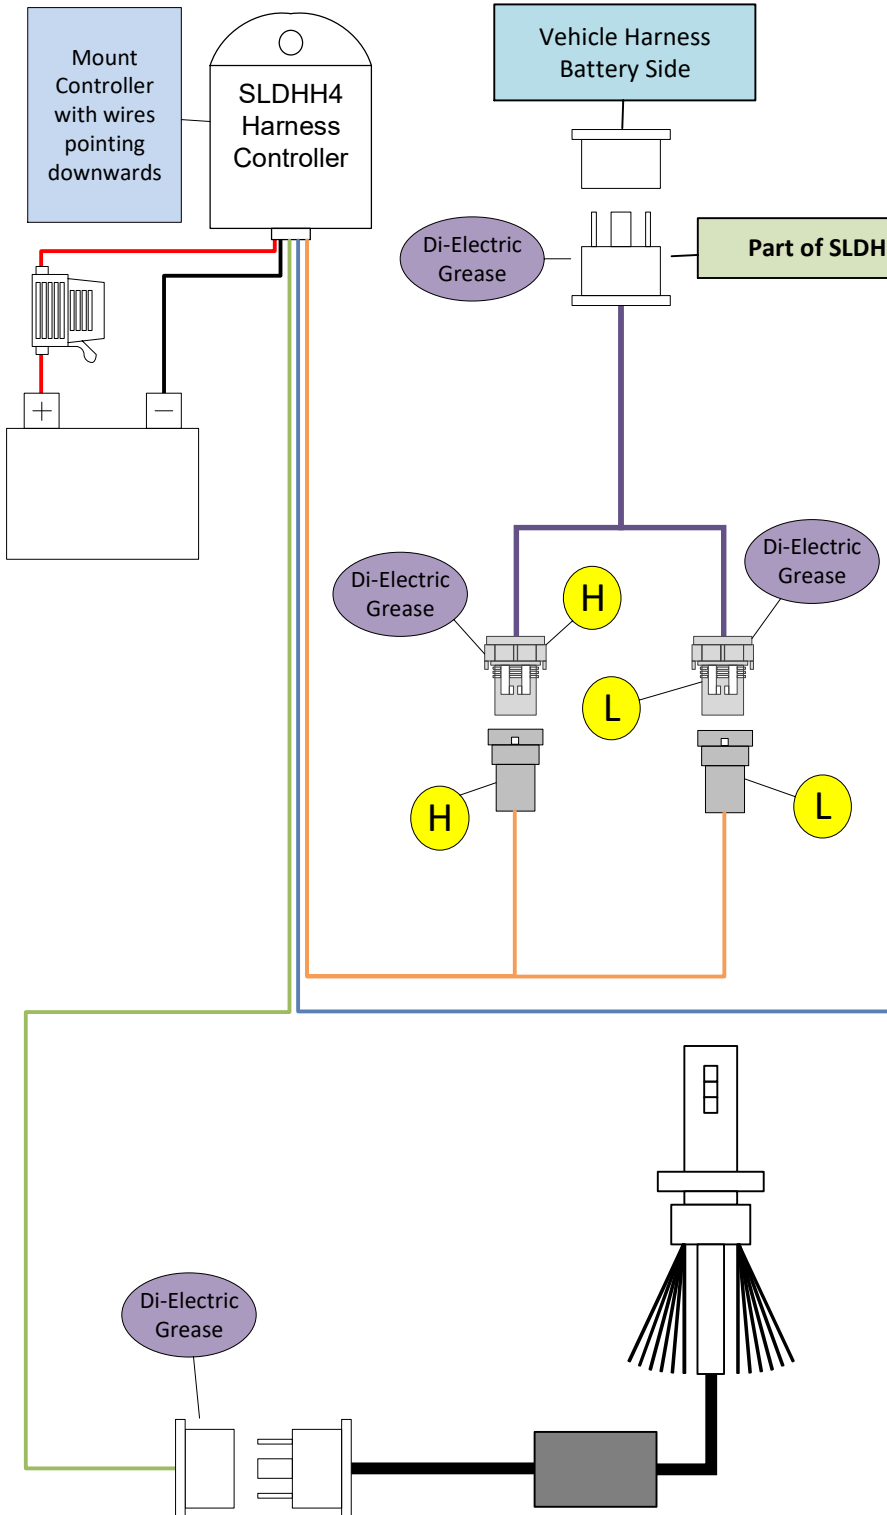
Mount Controller with wires pointing downwards

SLDHH4 Harness Controller

Vehicle Harness Battery Side

Di-Electric Grease

Part of SLDH

+

−

Di-Electric Grease

H

Di-Electric Grease

L

H

L

Di-Electric Grease